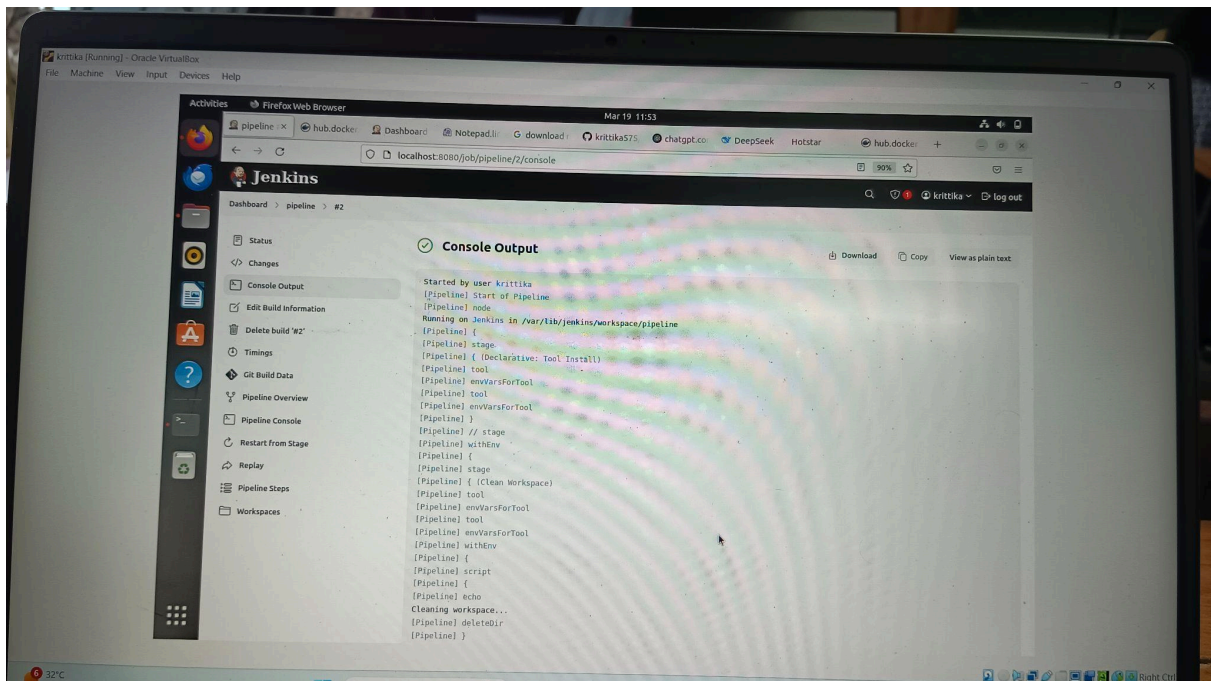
krittika [Running] - Oracle VirtualBox
File Machine View Input Devices Help

Activities Firefox Web Browser Mar 19 11:53

pipeline × hub.docker Dashboard Notepad.li G download krittika575 chatgpt.co DeepSeek Hotstar hub.docker +

localhost:8080/job/pipeline/2/console 90%

Jenkins

krittika log out

Dashboard > pipeline > #2

Status
Changes
Console Output
Edit Build Information
Delete build '#2'
Timings
Git Build Data
Pipeline Overview
Pipeline Console
Restart from Stage
Replay
Pipeline Steps
Workspaces

Console Output

Download Copy View as plain text

Started by user krittika
[Pipeline] Start of Pipeline
[Pipeline] node
Running on Jenkins in /var/lib/jenkins/workspace/pipeline
[Pipeline] {
[Pipeline] stage
[Pipeline] { (Declarative: Tool Install)
[Pipeline] tool
[Pipeline] envVarsForTool
[Pipeline] tool
[Pipeline] envVarsForTool
[Pipeline] }
[Pipeline] // stage
[Pipeline] withEnv
[Pipeline] {
[Pipeline] stage
[Pipeline] { (Clean Workspace)
[Pipeline] tool
[Pipeline] envVarsForTool
[Pipeline] tool
[Pipeline] envVarsForTool
[Pipeline] withEnv
[Pipeline] {
[Pipeline] script
[Pipeline] {
[Pipeline] echo
Cleaning workspace...
[Pipeline] deleteDir
[Pipeline] }

32°C
Right Ctrl